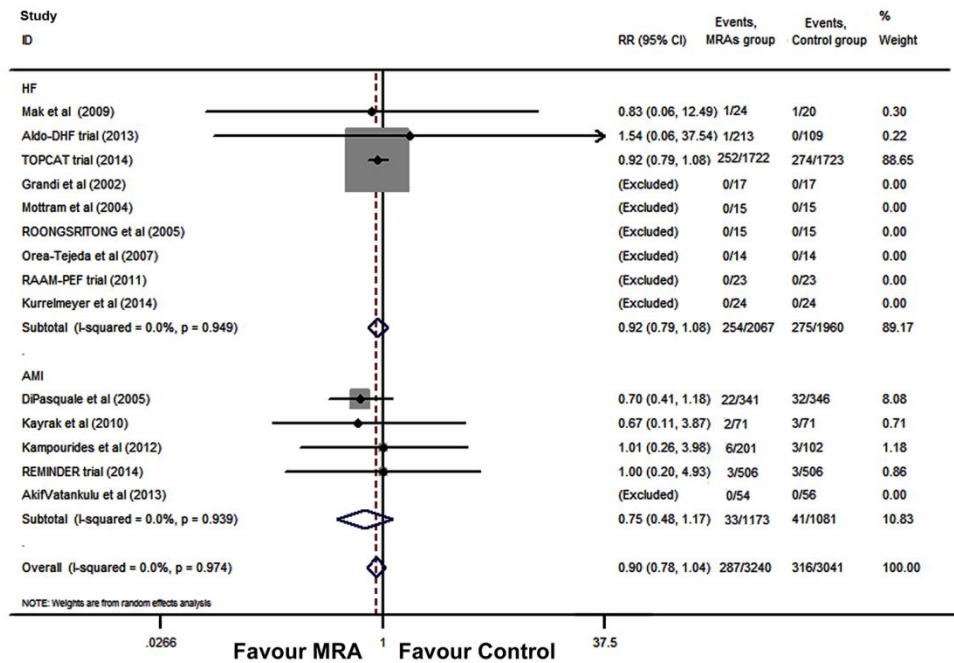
| Study ID | RR (95% CI) | Events, MRAs group | Events, Control group | % Weight |
|---|---|---|---|---|
| HF | | | | |
| Mak et al (2009) | 0.83 (0.06, 12.49) | 1/24 | 1/20 | 0.30 |
| Aldo-DHF trial (2013) | 1.54 (0.06, 37.54) | 1/213 | 0/109 | 0.22 |
| TOPCAT trial (2014) | 0.92 (0.79, 1.08) | 252/1722 | 274/1723 | 88.65 |
| Grandi et al (2002) | (Excluded) | 0/17 | 0/17 | 0.00 |
| Mottram et al (2004) | (Excluded) | 0/15 | 0/15 | 0.00 |
| ROONGSRITONG et al (2005) | (Excluded) | 0/15 | 0/15 | 0.00 |
| Orea-Tejeda et al (2007) | (Excluded) | 0/14 | 0/14 | 0.00 |
| RAAM-PEF trial (2011) | (Excluded) | 0/23 | 0/23 | 0.00 |
| Kurrelmeyer et al (2014) | (Excluded) | 0/24 | 0/24 | 0.00 |
| Subtotal (I-squared = 0.0%, p = 0.949) | 0.92 (0.79, 1.08) | 254/2067 | 275/1960 | 89.17 |
| . | | | | |
| AMI | | | | |
| DiPasquale et al (2005) | 0.70 (0.41, 1.18) | 22/341 | 32/346 | 8.08 |
| Kayrak et al (2010) | 0.67 (0.11, 3.87) | 2/71 | 3/71 | 0.71 |
| Kampourides et al (2012) | 1.01 (0.26, 3.98) | 6/201 | 3/102 | 1.18 |
| REMINDER trial (2014) | 1.00 (0.20, 4.93) | 3/506 | 3/506 | 0.86 |
| AkifVatankulu et al (2013) | (Excluded) | 0/54 | 0/56 | 0.00 |
| Subtotal (I-squared = 0.0%, p = 0.939) | 0.75 (0.48, 1.17) | 33/1173 | 41/1081 | 10.83 |
| . | | | | |
| Overall (I-squared = 0.0%, p = 0.974) | 0.90 (0.78, 1.04) | 287/3240 | 316/3041 | 100.00 |

NOTE: Weights are from random effects analysis

.0266 1 37.5

Favour MRA Favour Control